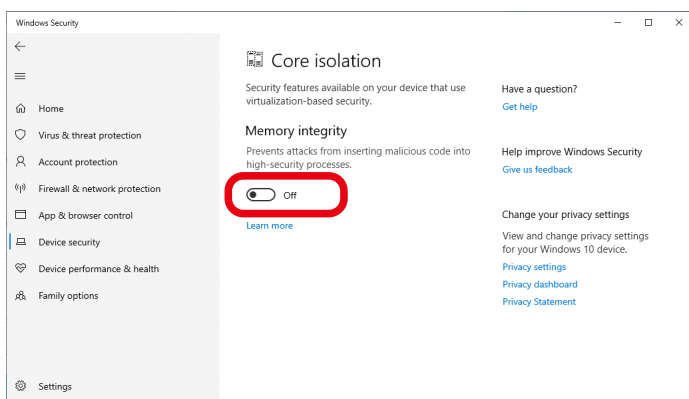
Windows Security

Home
Virus & threat protection
Account protection
Firewall & network protection
App & browser control
Device security
Device performance & health
Family options

Settings

Core isolation

Security features available on your device that use virtualization-based security.

Memory integrity

Prevents attacks from inserting malicious code into high-security processes.

Off

Learn more

Have a question?
Get help

Help improve Windows Security
Give us feedback

Change your privacy settings
View and change privacy settings for your Windows 10 device.
Privacy settings
Privacy dashboard
Privacy Statement